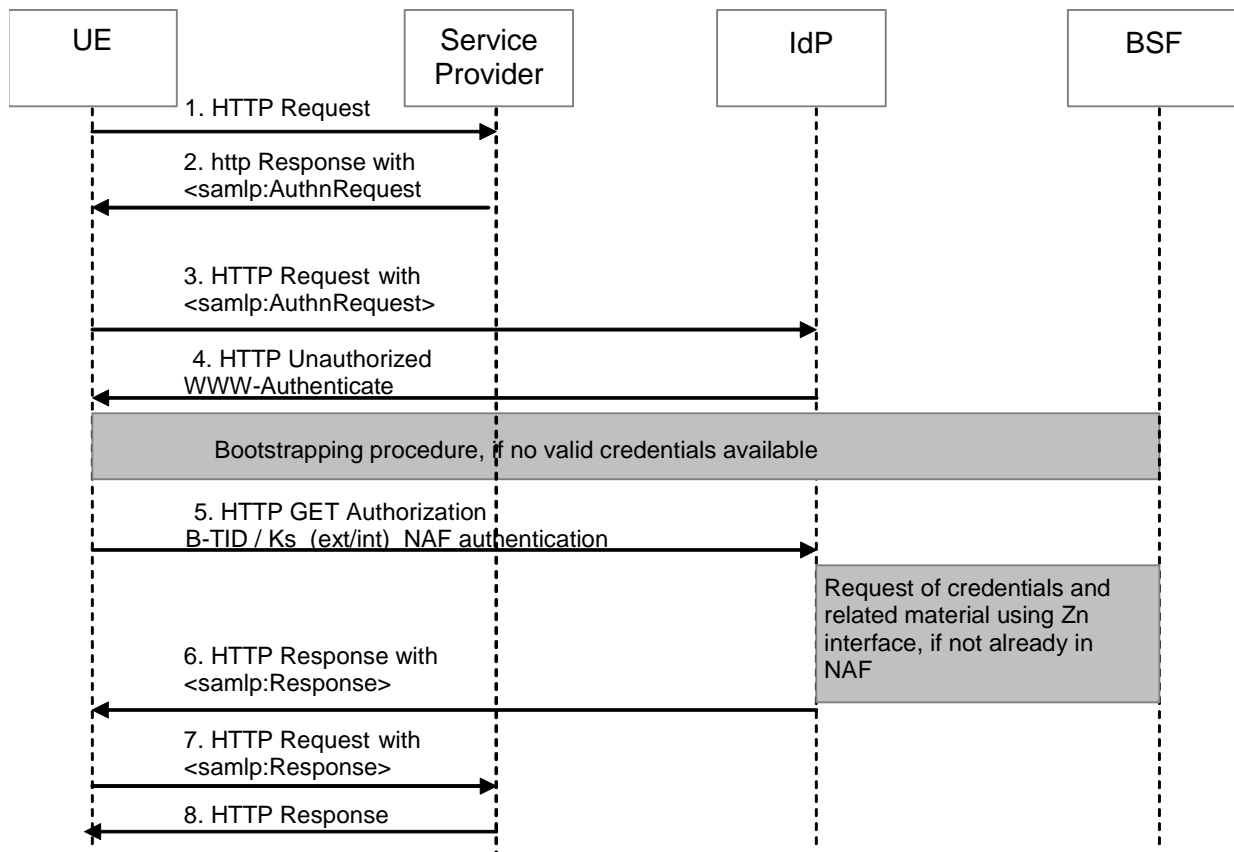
UE

Service Provider

IdP

BSF

1. HTTP Request

2. http Response with <samlp:AuthnRequest

3. HTTP Request with <samlp:AuthnRequest>

4. HTTP Unauthorized WWW-Authenticate

Bootstrapping procedure, if no valid credentials available

5. HTTP GET Authorization B-TID / Ks (ext/int) NAF authentication

Request of credentials and related material using Zn interface, if not already in NAF

6. HTTP Response with <samlp:Response>

7. HTTP Request with <samlp:Response>

8. HTTP Response